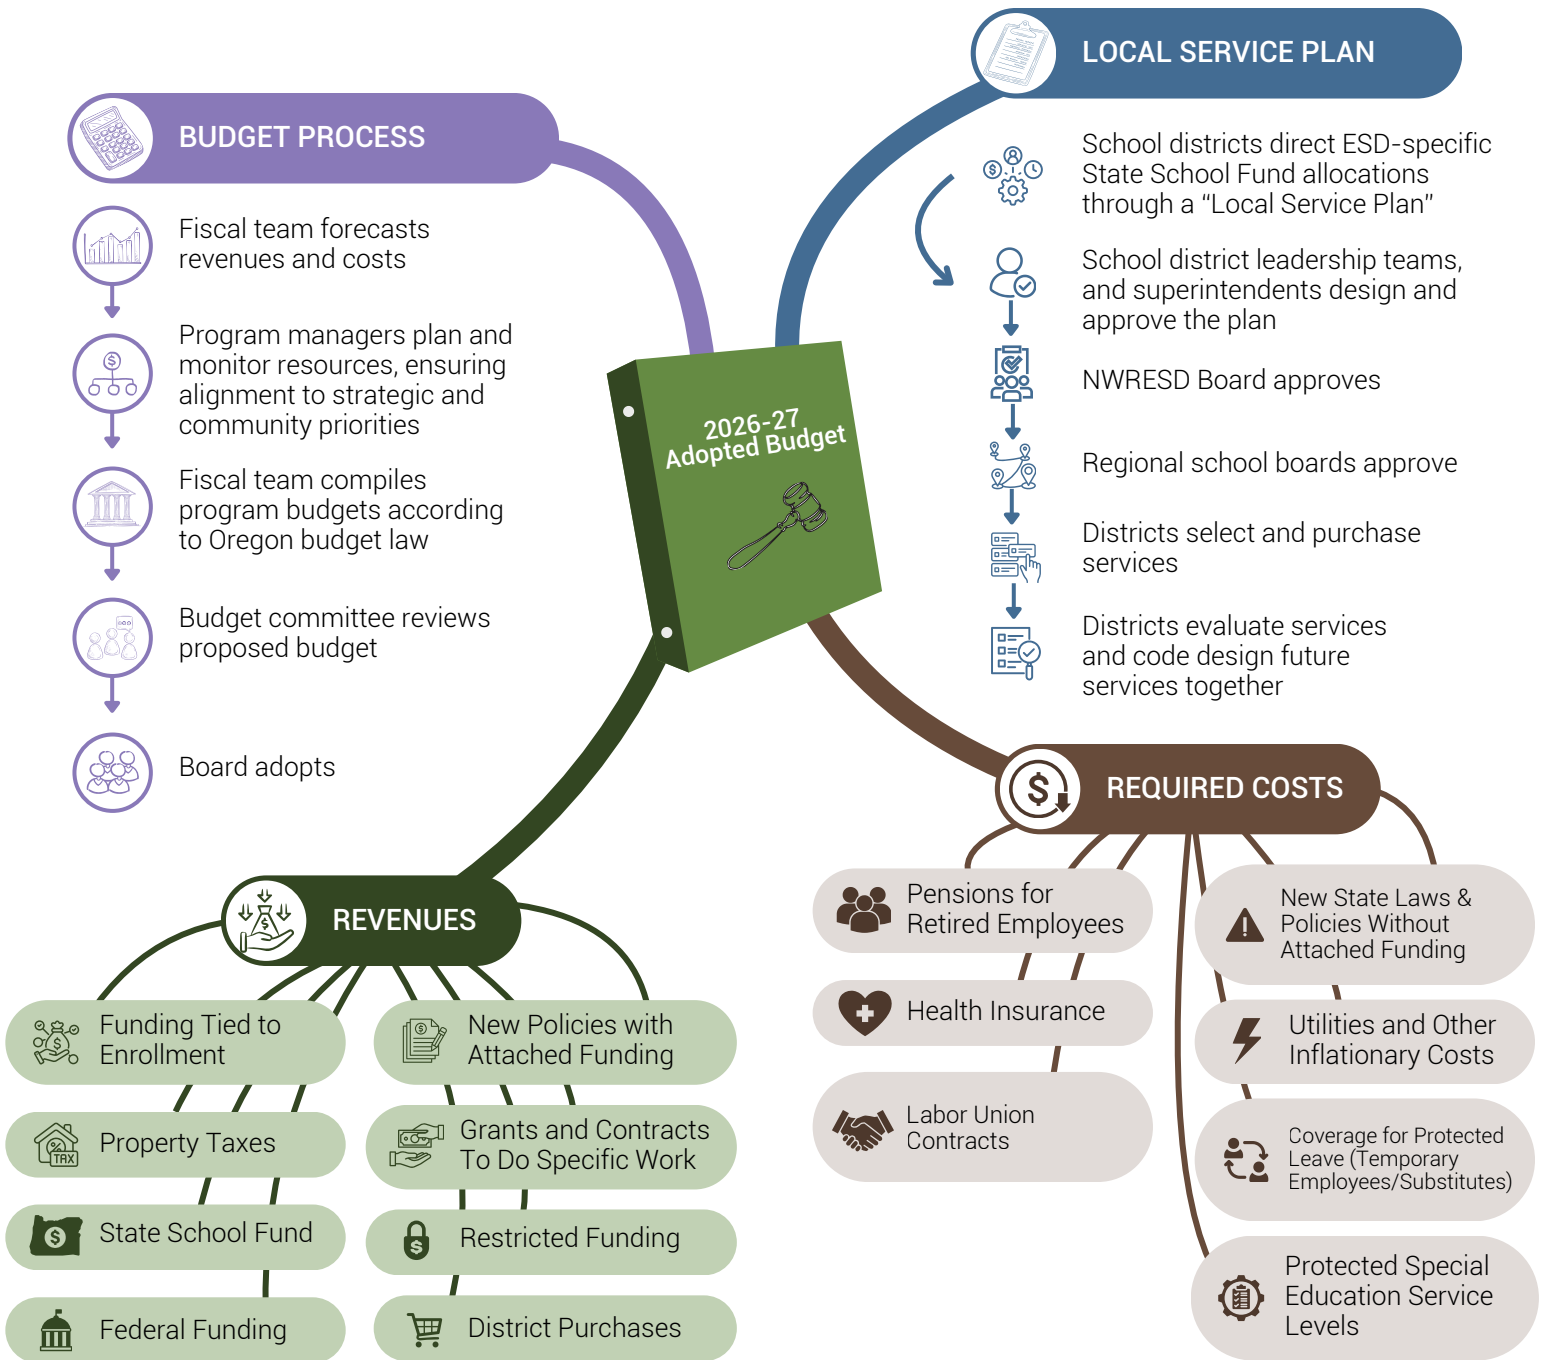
BUDGET PROCESS

Fiscal team forecasts revenues and costs

Program managers plan and monitor resources, ensuring alignment to strategic and community priorities

Fiscal team compiles program budgets according to Oregon budget law

Budget committee reviews proposed budget

Board adopts

LOCAL SERVICE PLAN

School districts direct ESD-specific State School Fund allocations through a “Local Service Plan”

School district leadership teams, and superintendents design and approve the plan

NWRESD Board approves

Regional school boards approve

Districts select and purchase services

Districts evaluate services and code design future services together

2026-27 Adopted Budget

REVENUES

Funding Tied to Enrollment

Property Taxes

TAX

State School Fund

Federal Funding

New Policies with Attached Funding

Grants and Contracts To Do Specific Work

Restricted Funding

District Purchases

REQUIRED COSTS

Pensions for Retired Employees

Health Insurance

Labor Union Contracts

New State Laws & Policies Without Attached Funding

Utilities and Other Inflationary Costs

Coverage for Protected Leave (Temporary Employees/Substitutes)

Protected Special Education Service Levels